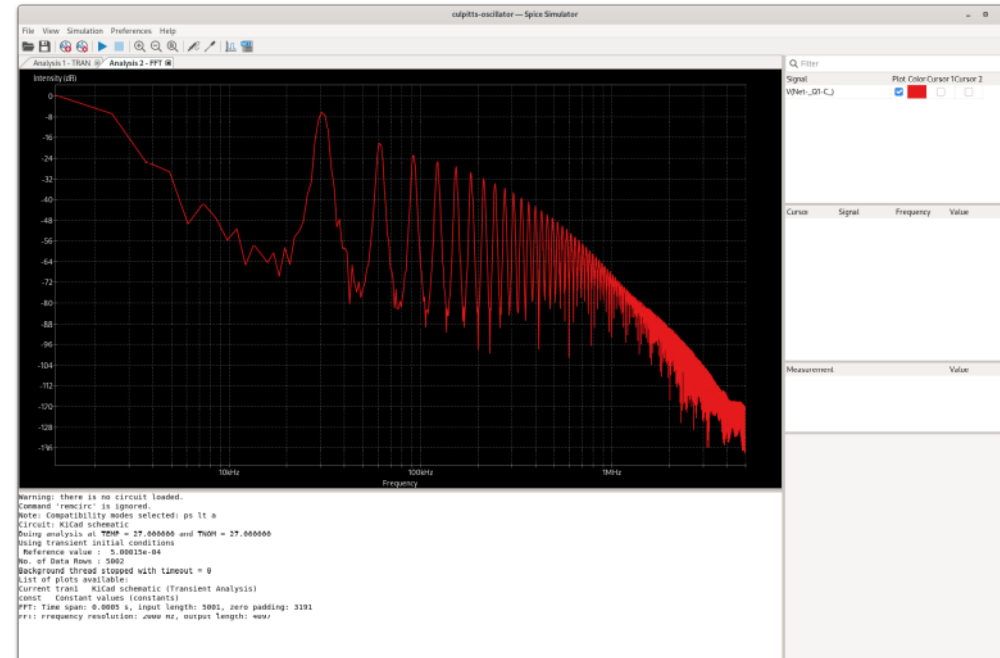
culpitts-oscillator — Spice Simulator

File View Simulation Preferences Help

Analysis 1 - TRAN Analysis 2 - FFT

Intensity (dB)

0
-8
-16
-24
-32
-40
-48
-56
-64
-72
-80
-88
-96
-104
-112
-120
-128
-136

10kHz
100kHz
1MHz

Frequency

Filter

| Signal | Plot | Color | Cursor 1 | Cursor 2 |
|---|---|---|---|---|
| V(Net-_Q1-C_) | | | | |

| Cursor | Signal | Frequency | Value |
|---|---|---|---|

| Measurement | Value |
|---|---|

Warning: there is no circuit loaded.
Command 'remcirc' is ignored.
Note: Compatibility modes selected: ps lt a
Circuit: KiCad schematic
Doing analysis at TEMP = 27.000000 and TNOM = 27.000000
Using transient initial conditions
Reference value : 5.00015e-04
No. of Data Rows : 5002
Background thread stopped with timeout = 0
List of plots available:
Current tran1 KiCad schematic (Transient Analysis)
const Constant values (constants)
FFT: Time span: 0.0005 s, input length: 5001, zero padding: 3191
FFT: frequency resolution: 2000 Hz, output length: 4097